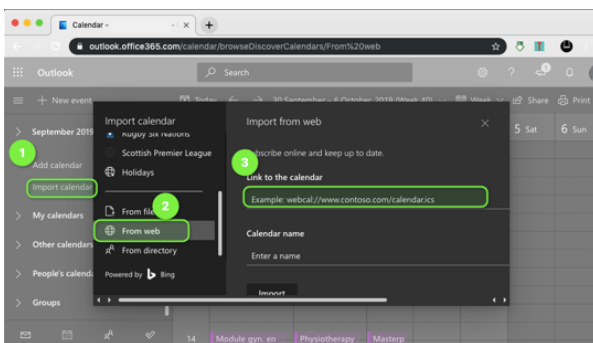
Calendar -
outlook.office365.com/calendar/browseDiscoverCalendars/From%20web
Outlook
Search
New event
Today
30 September – 6 October 2019 (Week 40)
Week
Share
Print
September 2019
5 Sat
6 Sun
1
Add calendar
Import calendar
My calendars
Other calendars
People's calendars
Groups
Import calendar
Rugby Six Nations
Scottish Premier League
Holidays
From file
2
From web
From directory
Powered by Bing
Import from web
Subscribe online and keep up to date.
3
Link to the calendar
Example: webcal://www.contoso.com/calendar.ics
Calendar name
Enter a name
Import
14
Module gyn. en
Physiotherapy
Masterp